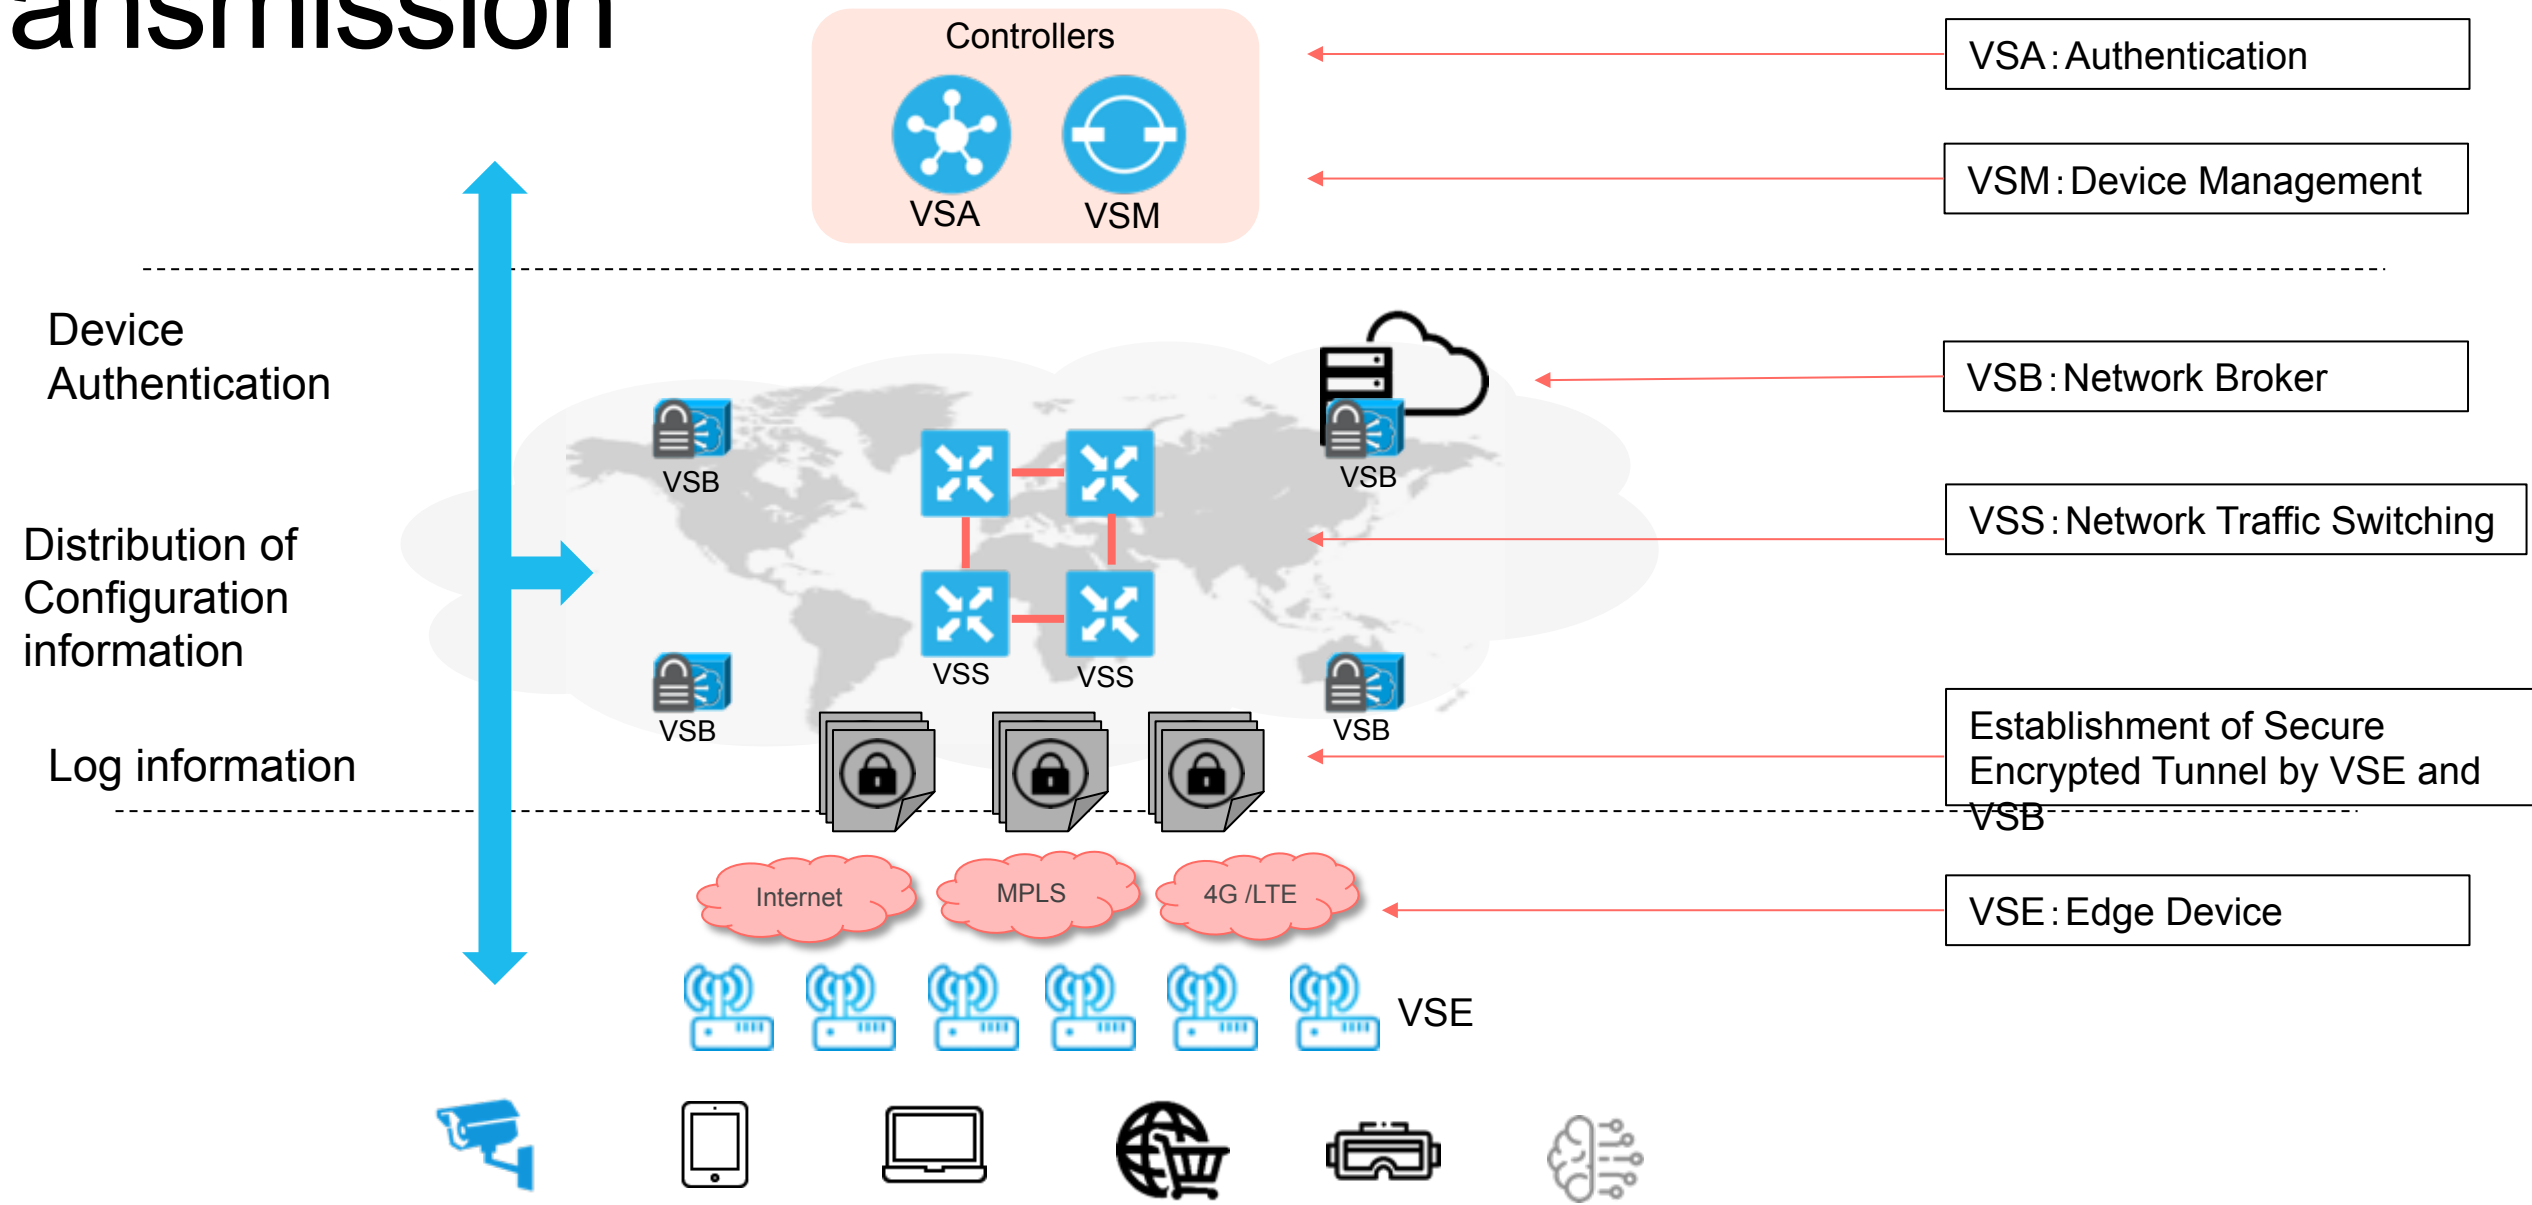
ansmission

Controllers

VSA

VSM

VSA : Authentication

VSM : Device Management

Device Authentication

Distribution of Configuration information

Log information

VSB

VSB

VSB

VSB

VSS

VSS

VSB : Network Broker

VSS : Network Traffic Switching

Establishment of Secure Encrypted Tunnel by VSE and VSB

Internet

MPLS

4G /LTE

VSE : Edge Device

VSE